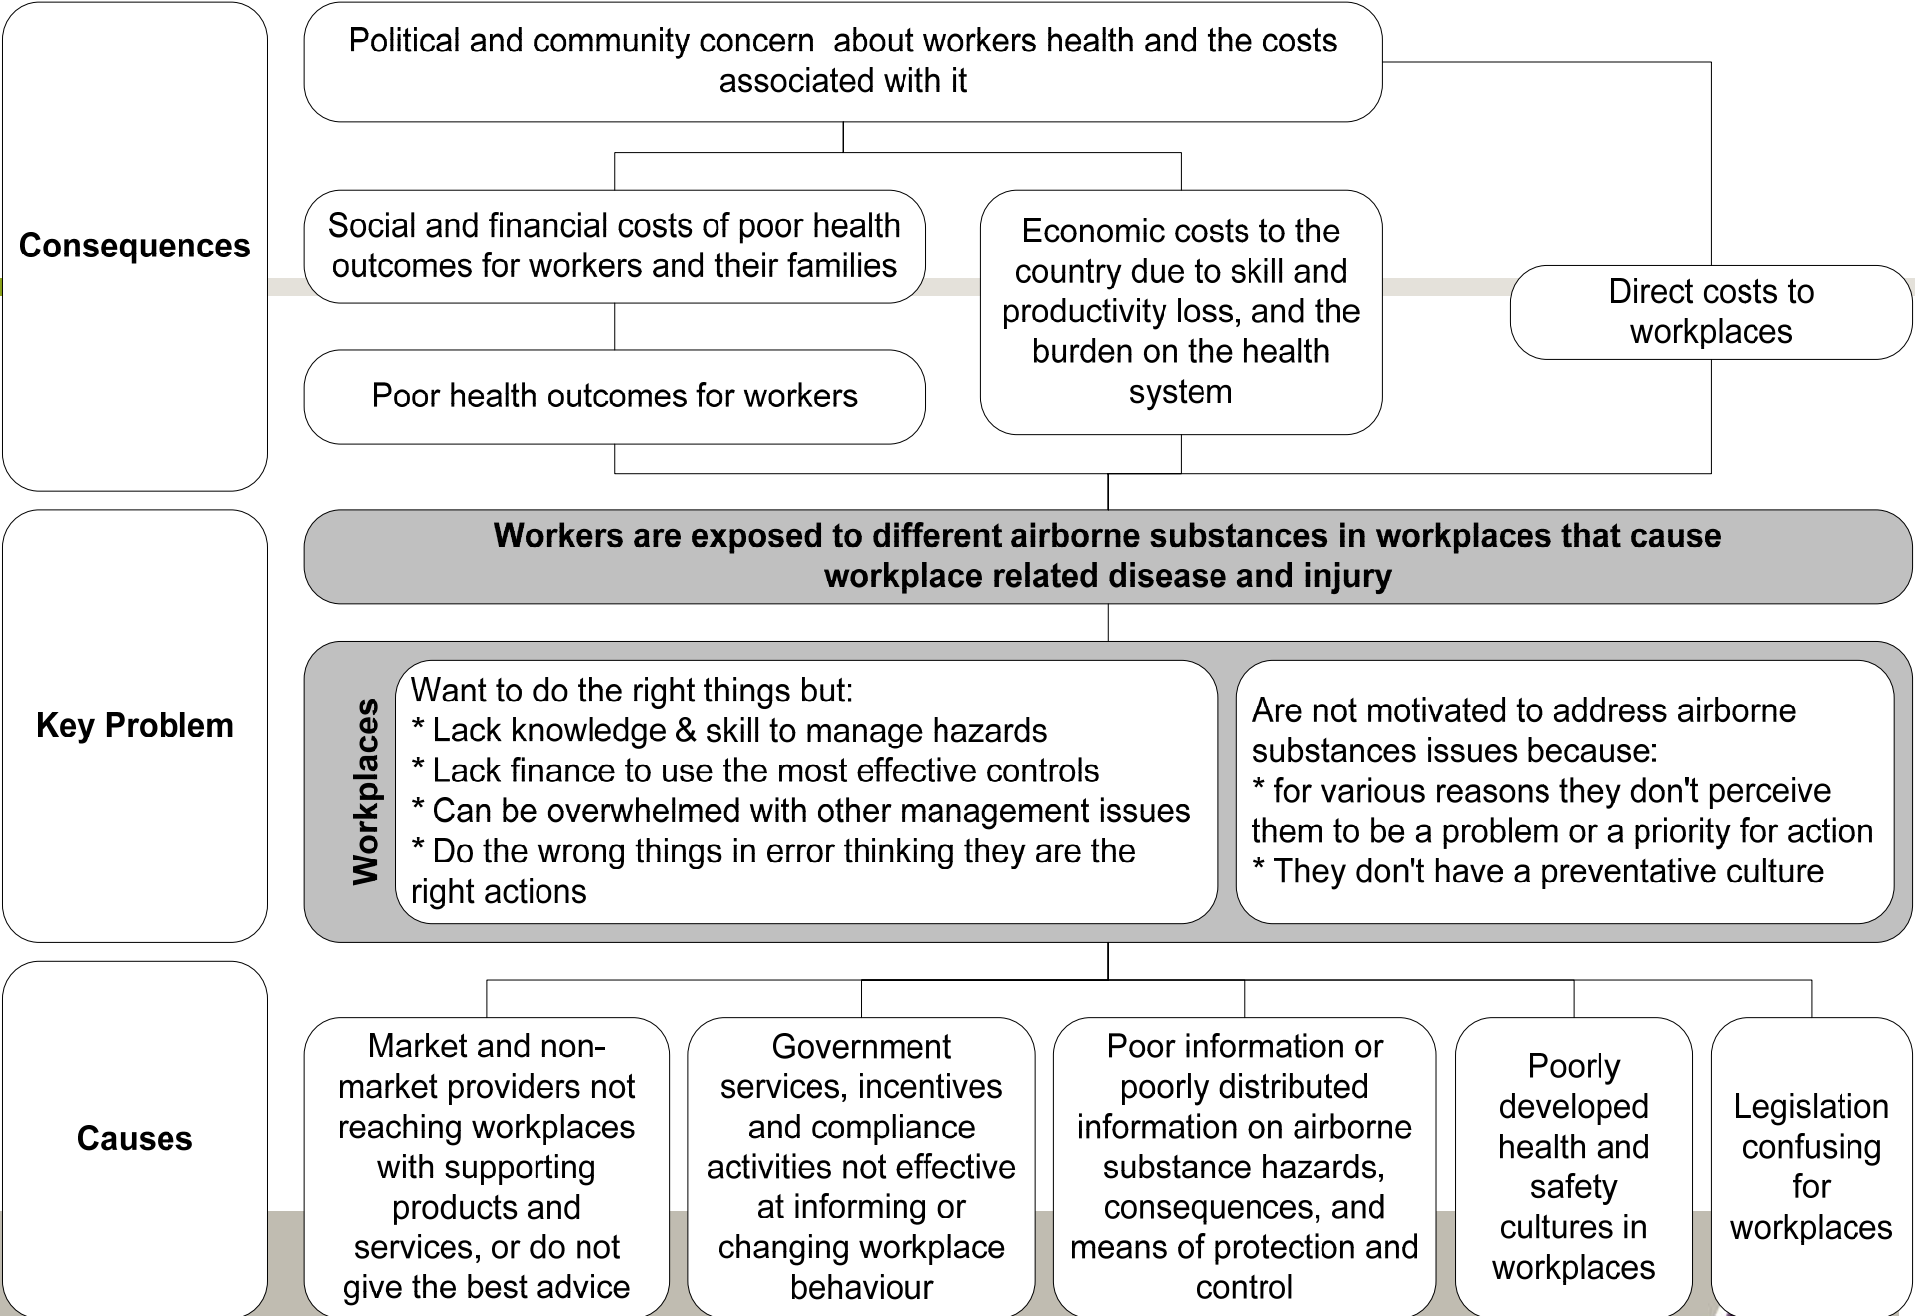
Consequences

Political and community concern about workers health and the costs associated with it

Social and financial costs of poor health outcomes for workers and their families

Economic costs to the country due to skill and productivity loss, and the burden on the health system

Direct costs to workplaces

Poor health outcomes for workers

Key Problem

Workers are exposed to different airborne substances in workplaces that cause workplace related disease and injury

Workplaces

Want to do the right things but:
* Lack knowledge & skill to manage hazards
* Lack finance to use the most effective controls
* Can be overwhelmed with other management issues
* Do the wrong things in error thinking they are the right actions

Are not motivated to address airborne substances issues because:
* for various reasons they don't perceive them to be a problem or a priority for action
* They don't have a preventative culture

Causes

Market and non-market providers not reaching workplaces with supporting products and services, or do not give the best advice

Government services, incentives and compliance activities not effective at informing or changing workplace behaviour

Poor information or poorly distributed information on airborne substance hazards, consequences, and means of protection and control

Poorly developed health and safety cultures in workplaces

Legislation confusing for workplaces